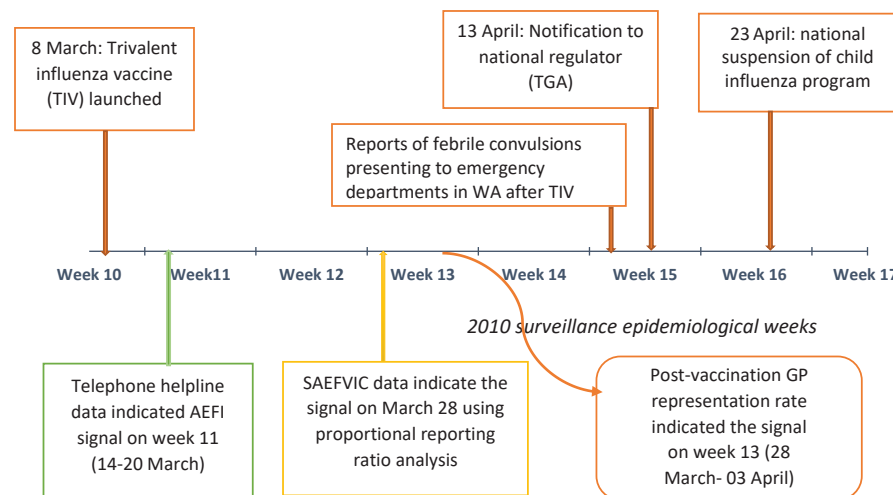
8 March: Trivalent influenza vaccine (TIV) launched

13 April: Notification to national regulator (TGA)

23 April: national suspension of child influenza program

Reports of febrile convulsions presenting to emergency departments in WA after TIV

Week 10

Week11

Week 12

Week 13

Week 14

Week 15

Week 16

Week 17

2010 surveillance epidemiological weeks

Telephone helpline data indicated AEFI signal on week 11 (14-20 March)

SAEFVIC data indicate the signal on March 28 using proportional reporting ratio analysis

Post-vaccination GP representation rate indicated the signal on week 13 (28 March- 03 April)